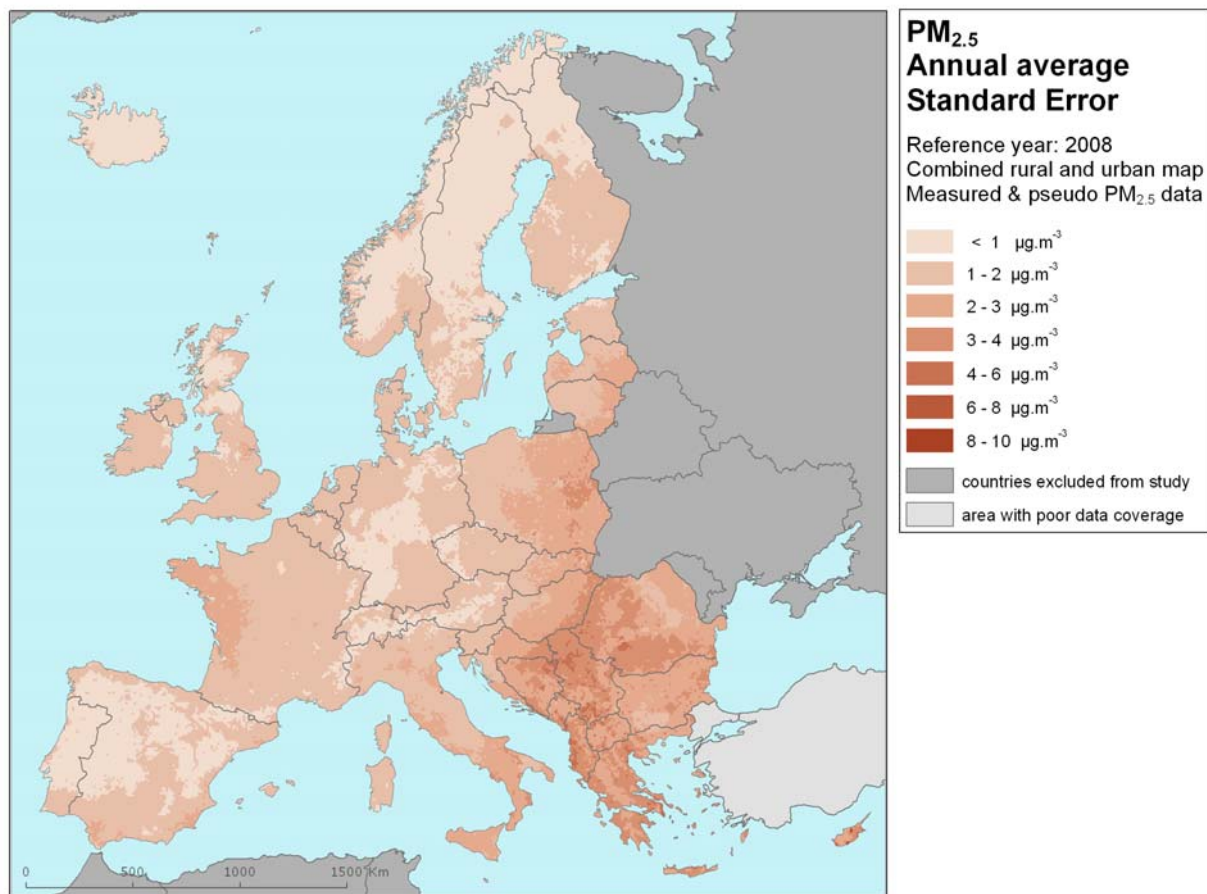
$PM_{2.5}$
Annual average
Standard Error

Reference year: 2008
Combined rural and urban map
Measured & pseudo $PM_{2.5}$ data

< 1 $\mu g.m^{-3}$
1 - 2 $\mu g.m^{-3}$
2 - 3 $\mu g.m^{-3}$
3 - 4 $\mu g.m^{-3}$
4 - 6 $\mu g.m^{-3}$
6 - 8 $\mu g.m^{-3}$
8 - 10 $\mu g.m^{-3}$
countries excluded from study
area with poor data coverage

0 500 1000 1500 Km